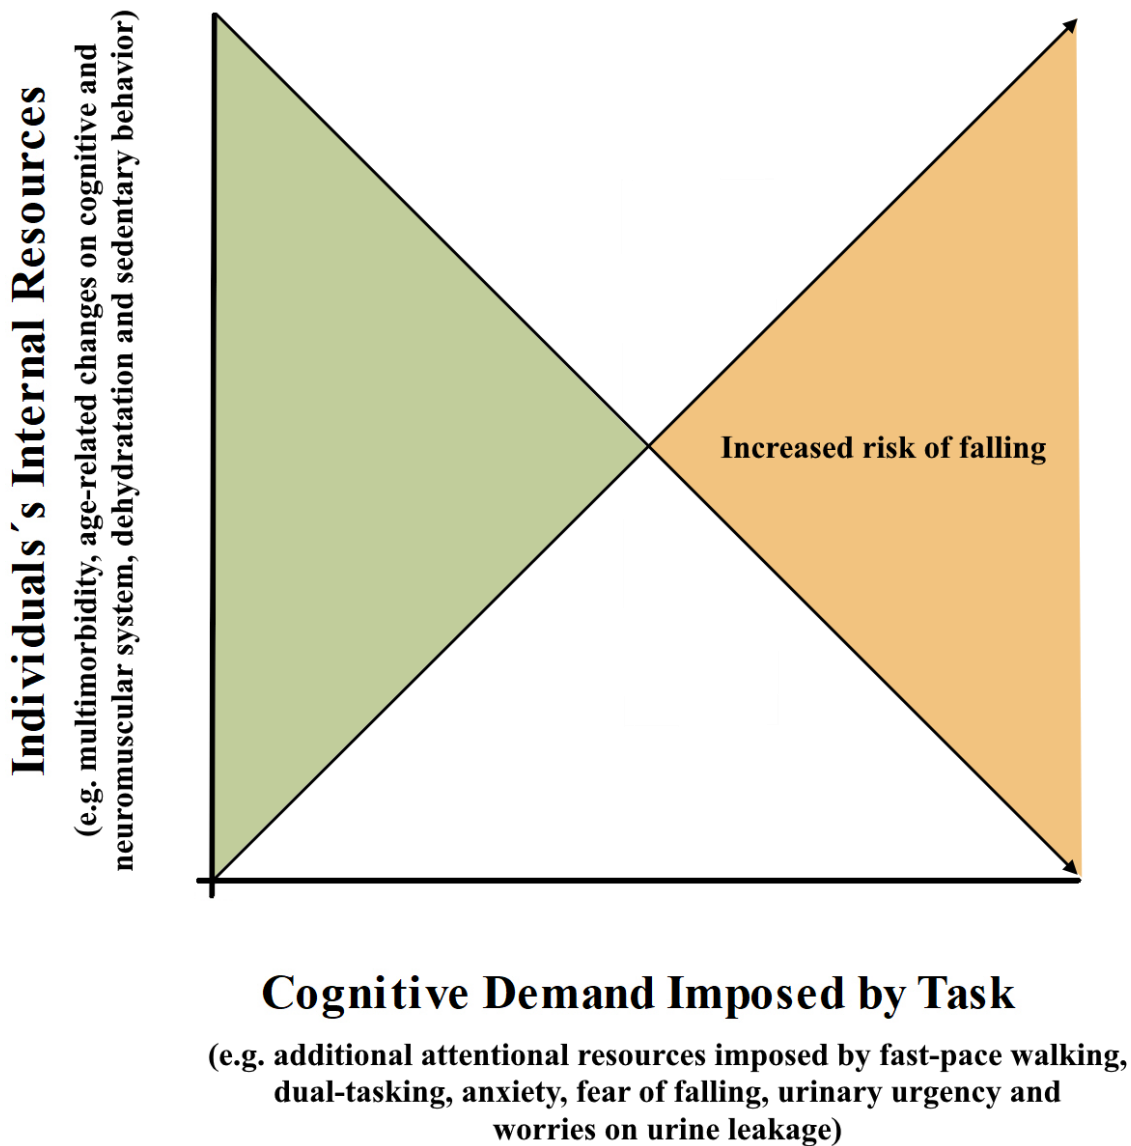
Individuals´s Internal Resources

(e.g. multimorbidity, age-related changes on cognitive and neuromuscular system, dehydratation and sedentary behavior)

Increased risk of falling

Cognitive Demand Imposed by Task

(e.g. additional attentional resources imposed by fast-pace walking, dual-tasking, anxiety, fear of falling, urinary urgency and worries on urine leakage)